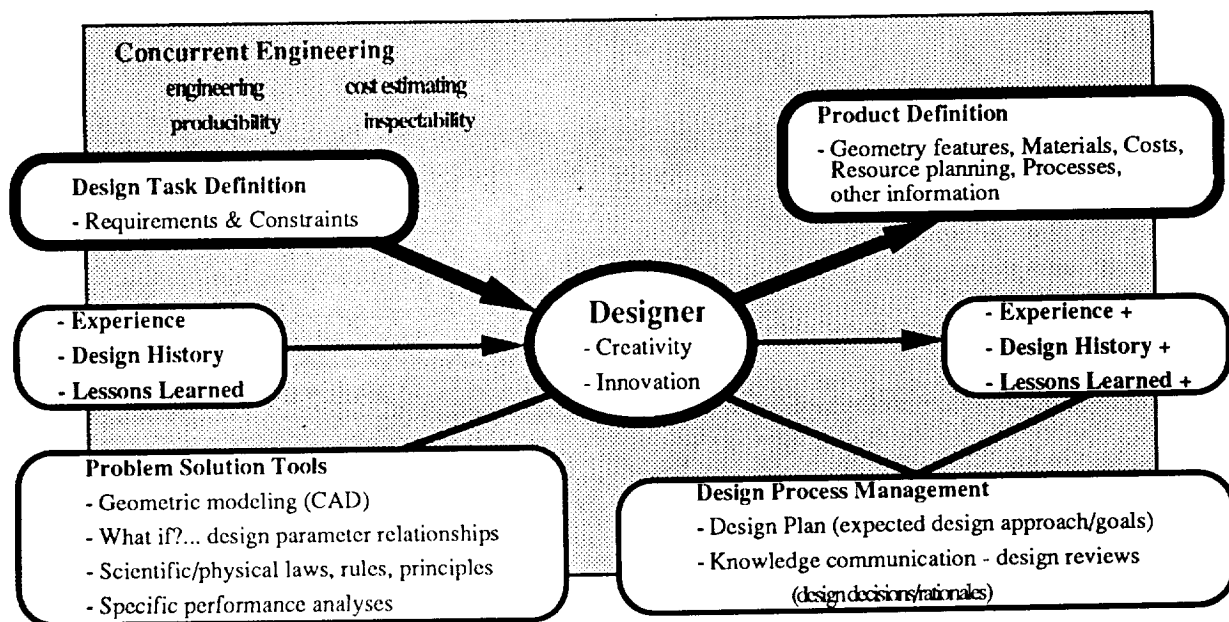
Concurrent Engineering
engineering cost estimating
producibility inspectability

Product Definition
- Geometry features, Materials, Costs, Resource planning, Processes, other information

Design Task Definition
- Requirements & Constraints

- Experience
- Design History
- Lessons Learned

Designer
- Creativity
- Innovation

- Experience +
- Design History +
- Lessons Learned +

Problem Solution Tools
- Geometric modeling (CAD)
- What if?... design parameter relationships
- Scientific/physical laws, rules, principles
- Specific performance analyses

Design Process Management
- Design Plan (expected design approach/goals)
- Knowledge communication - design reviews
(design decisions/rationales)